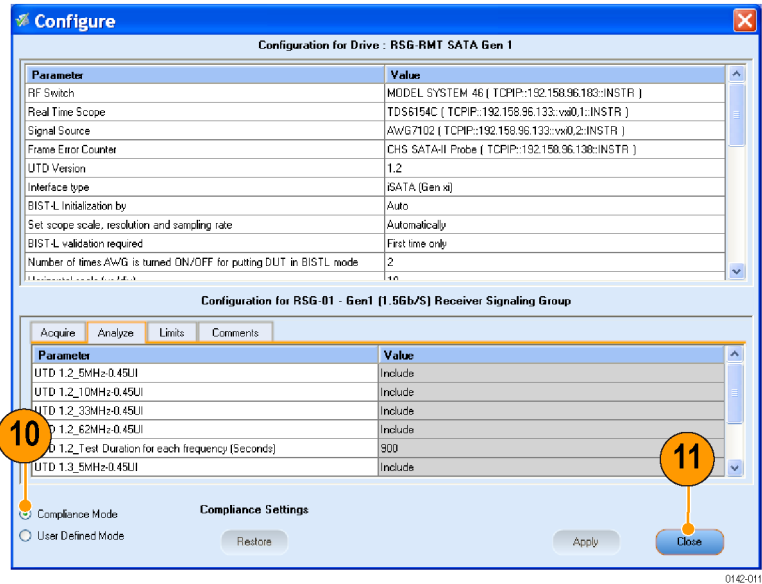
Configure

Configuration for Drive : RSG-RMT SATA Gen 1

| Parameter | Value |
|---|---|
| RF Switch | MODEL SYSTEM 46 ( TCPIP::192.158.96.183::INSTR ) |
| Real Time Scope | TDS6154C ( TCPIP::192.158.96.133::vxi0,1::INSTR ) |
| Signal Source | AWG7102 ( TCPIP::192.158.96.133::vxi0,2::INSTR ) |
| Frame Error Counter | CHS SATA-II Probe ( TCPIP::192.158.96.138::INSTR ) |
| UTD Version | 1.2 |
| Interface type | iSATA (Gen xi) |
| BIST-L Initialization by | Auto |
| Set scope scale, resolution and sampling rate | Automatically |
| BIST-L validation required | First time only |
| Number of times AWG is turned ON/OFF for putting DUT in BISTL mode | 2 |
| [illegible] | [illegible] |

Configuration for RSG-01 - Gen1 (1.5Gb/S) Receiver Signaling Group

Acquire | Analyze | Limits | Comments

| Parameter | Value |
|---|---|
| UTD 1.2_5MHz-0.45UI | Include |
| UTD 1.2_10MHz-0.45UI | Include |
| UTD 1.2_33MHz-0.45UI | Include |
| UTD 1.2_62MHz-0.45UI | Include |
| UTD 1.2_Test Duration for each frequency (Seconds) | 900 |
| UTD 1.3_5MHz-0.45UI | Include |

10

11

Compliance Mode

User Defined Mode

Compliance Settings

Restore

Apply

Close

0142-011